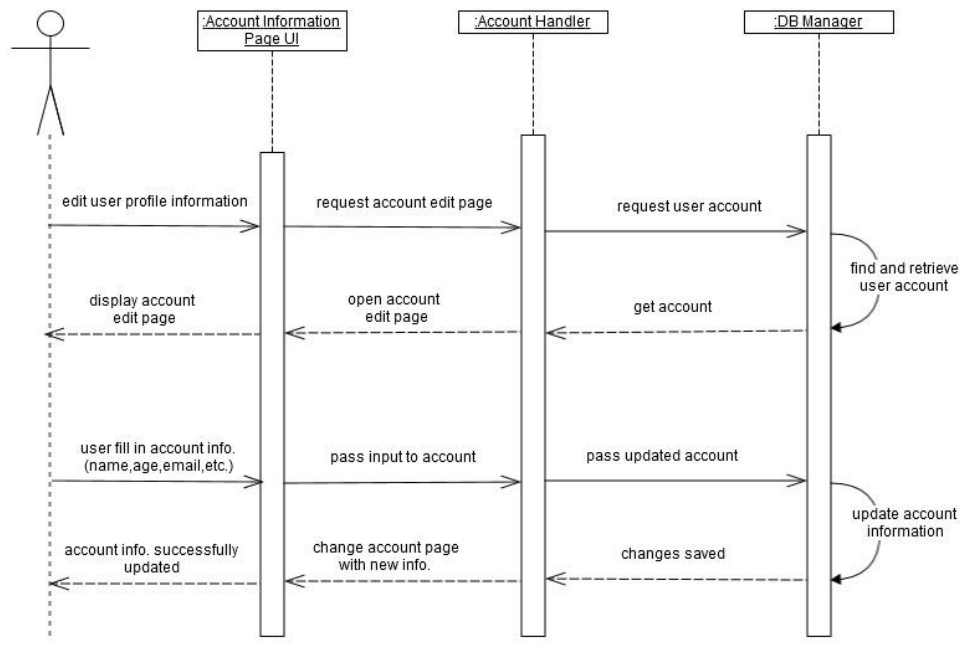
:Account Information Page UI

:Account Handler

:DB Manager

edit user profile information

request account edit page

request user account

find and retrieve user account

display account edit page

open account edit page

get account

user fill in account info. (name,age,email,etc.)

pass input to account

pass updated account

update account information

account info. successfully updated

change account page with new info.

changes saved